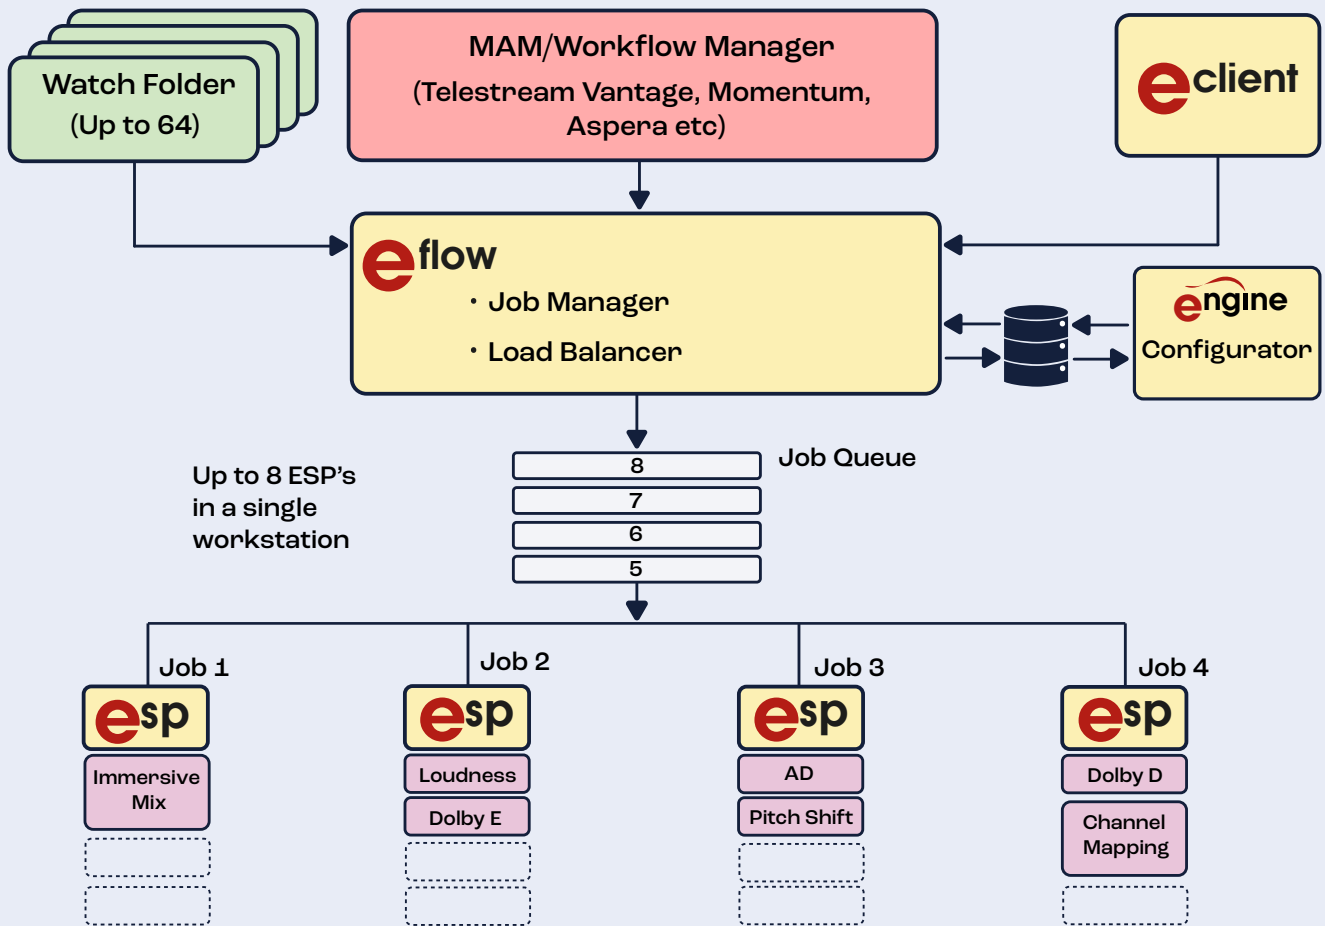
Watch Folder
(Up to 64)

MAM/Workflow Manager
(Telestream Vantage, Momentum, Aspera etc)

eclient

eflow
• Job Manager
• Load Balancer

engine
Configurator

Job Queue

Up to 8 ESP's in a single workstation

8
7
6
5

Job 1
esp
Immersive Mix

Job 2
esp
Loudness
Dolby E

Job 3
esp
AD
Pitch Shift

Job 4
esp
Dolby D
Channel Mapping